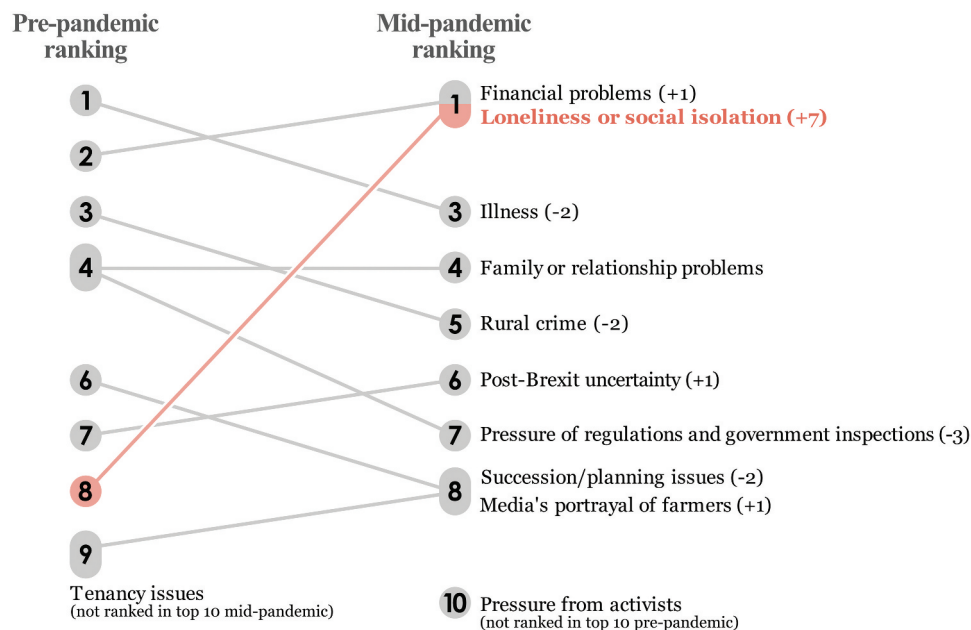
Pre-pandemic ranking

1
2
3
4
6
7
8
9

Tenancy issues
(not ranked in top 10 mid-pandemic)

Mid-pandemic ranking

1 Financial problems (+1)
Loneliness or social isolation (+7)

3 Illness (-2)

4 Family or relationship problems

5 Rural crime (-2)

6 Post-Brexit uncertainty (+1)

7 Pressure of regulations and government inspections (-3)

8 Succession/planning issues (-2)
Media's portrayal of farmers (+1)

10 Pressure from activists
(not ranked in top 10 pre-pandemic)